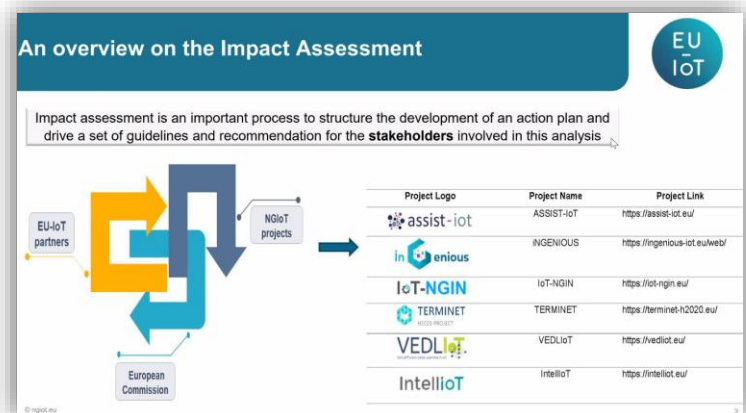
An overview on the Impact Assessment

EU IoT

Impact assessment is an important process to structure the development of an action plan and drive a set of guidelines and recommendation for the **stakeholders** involved in this analysis

EU-IoT partners

NGIoT projects

European Commission

| Project Logo | Project Name | Project Link |
|---|---|---|
| assist-iot | ASSIST-IoT | https://assist-iot.eu/ |
| in enious | iNGENIOUS | https://ingenious-iot.eu/web/ |
| IoT-NGIN | IoT-NGIN | https://iot-ngin.eu/ |
| TERMINET H2020 PROJECT | TERMINET | https://terminet-h2020.eu/ |
| VEDLIoT | VEDLIoT | https://vedliot.eu/ |
| IntelliIoT | IntelliIoT | https://intelliot.eu/ |

© ngiot.eu

3